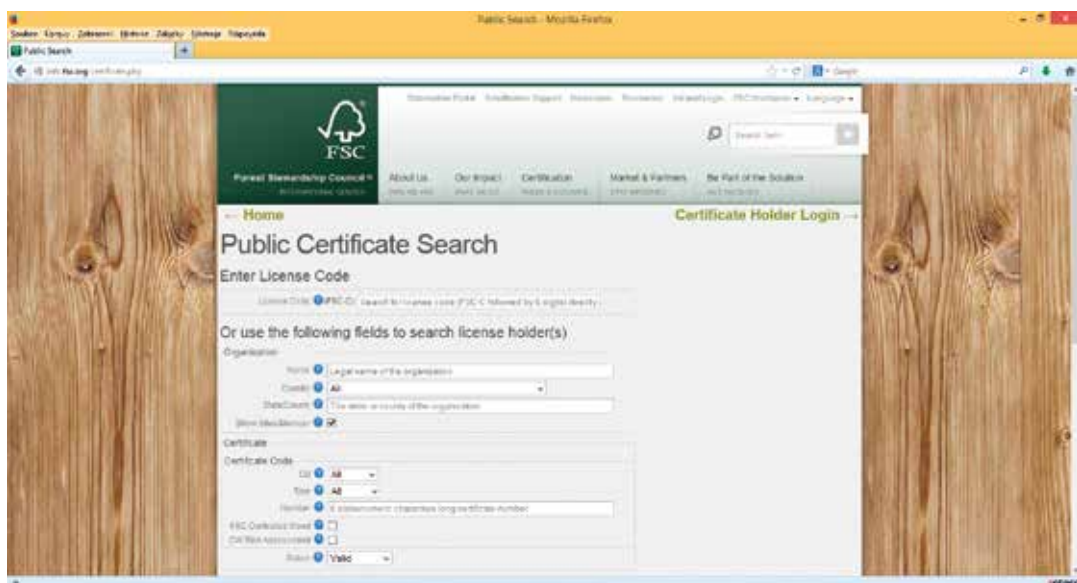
Public Search - Mozilla Firefox

Soubor Úpravy Zobrazení Historie Záložky Nástroje Nápověda

Public Search

info.fsc.org/certificate.php

Google

FSC

Forest Stewardship Council® INTERNATIONAL CENTER

About Us

Our Impact

Certification

Market & Partners

Be Part of the Solution

Search term

← Home

Certificate Holder Login →

Public Certificate Search

Enter License Code

License Code FSC-C [search for license code (FSC-C followed by 6 digital directly)]

Or use the following fields to search license holder(s)

Organization

Name [Legal name of the organization]

Country [All]

State/County [The state or county of the organization]

Show Sites/Members

Certificate

Certificate Code

CB [All]

Type [All]

Number [6 alphanumeric characters long certificate number]

FSC Controlled Wood

CW Risk Assessment

Status [Valid]